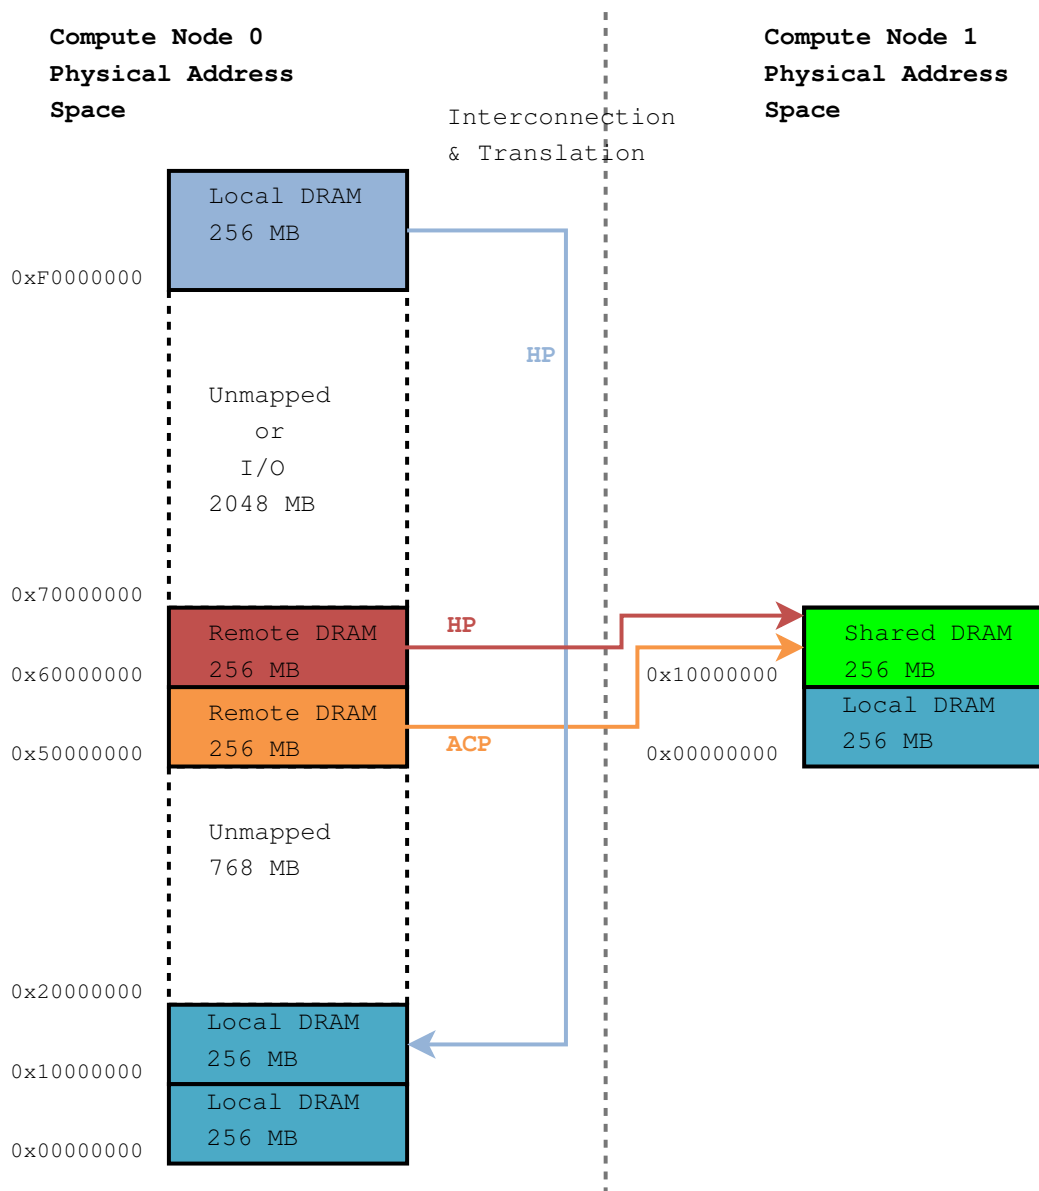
Compute Node 0
Physical Address
Space

Interconnection
& Translation

Compute Node 1
Physical Address
Space

Local DRAM
256 MB

0xF0000000

HP

Unmapped
or
I/O
2048 MB

0x70000000

Remote DRAM
256 MB

HP

0x60000000

Remote DRAM
256 MB

0x50000000

ACP

Shared DRAM
256 MB

0x10000000

Local DRAM
256 MB

0x00000000

Unmapped
768 MB

0x20000000

Local DRAM
256 MB

0x10000000

Local DRAM
256 MB

0x00000000